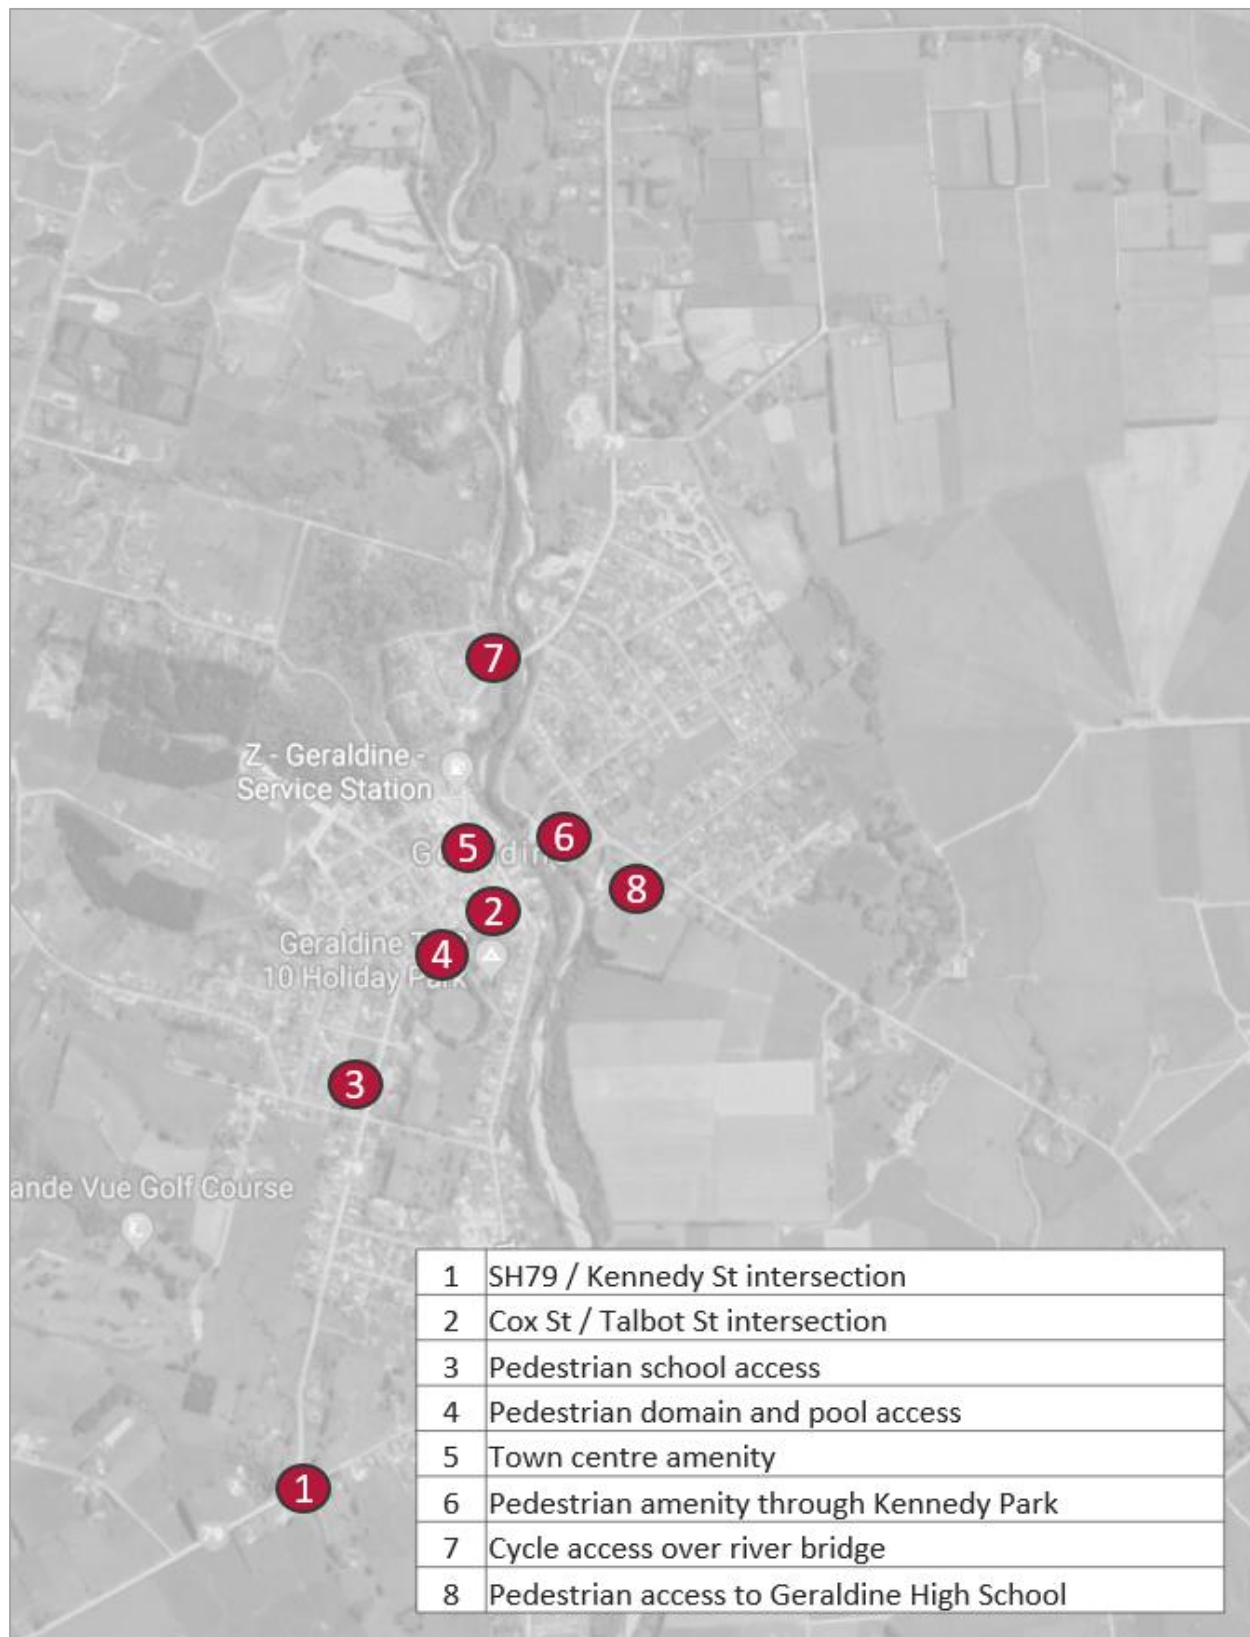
7

Z - Geraldine - Service Station

5 Ge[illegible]din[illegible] 6

8

2

Geraldine T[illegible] 4 10 Holiday Park

3

ande Vue Golf Course

1

| 1 | SH79 / Kennedy St intersection |
|---|---|
| 2 | Cox St / Talbot St intersection |
| 3 | Pedestrian school access |
| 4 | Pedestrian domain and pool access |
| 5 | Town centre amenity |
| 6 | Pedestrian amenity through Kennedy Park |
| 7 | Cycle access over river bridge |
| 8 | Pedestrian access to Geraldine High School |